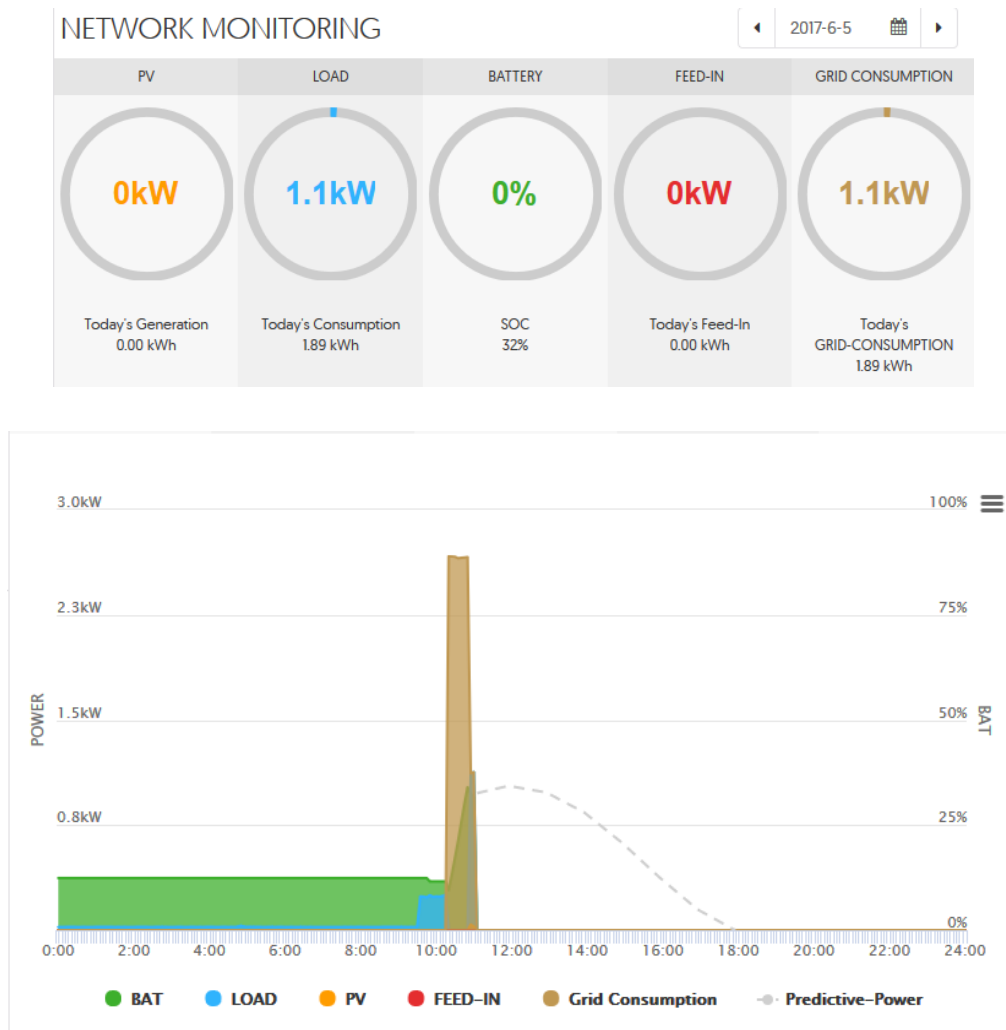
NETWORK MONITORING

2017-6-5

| PV | LOAD | BATTERY | FEED-IN | GRID CONSUMPTION |
|---|---|---|---|---|
| 0kW | 1.1kW | 0% | 0kW | 1.1kW |
| Today's Generation 0.00 kWh | Today's Consumption 1.89 kWh | SOC 32% | Today's Feed-In 0.00 kWh | Today's GRID-CONSUMPTION 1.89 kWh |

3.0kW
2.3kW
1.5kW
0.8kW

POWER

100%
75%
50%
25%
0%

BAT

0:00 2:00 4:00 6:00 8:00 10:00 12:00 14:00 16:00 18:00 20:00 22:00 24:00

BAT LOAD PV FEED-IN Grid Consumption Predictive-Power